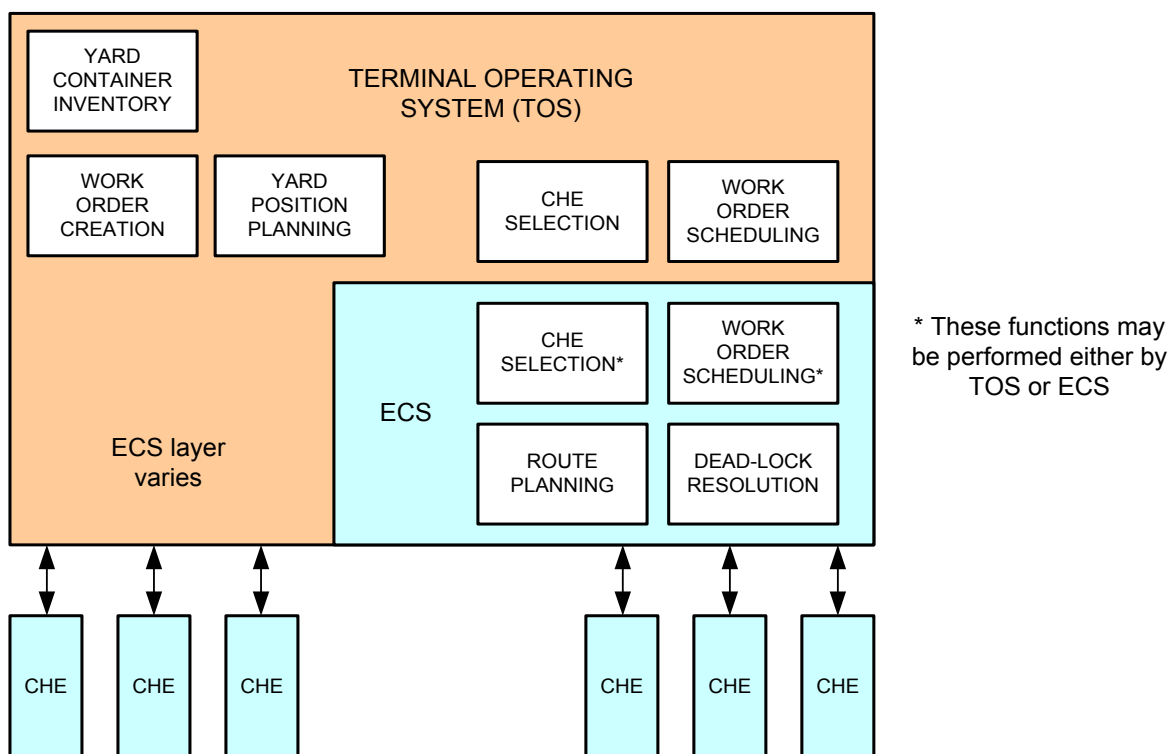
YARD CONTAINER INVENTORY

TERMINAL OPERATING SYSTEM (TOS)

WORK ORDER CREATION

YARD POSITION PLANNING

CHE SELECTION

WORK ORDER SCHEDULING

CHE SELECTION*

WORK ORDER SCHEDULING*

* These functions may be performed either by TOS or ECS

ECS

ECS layer varies

ROUTE PLANNING

DEAD-LOCK RESOLUTION

CHE

CHE

CHE

CHE

CHE

CHE